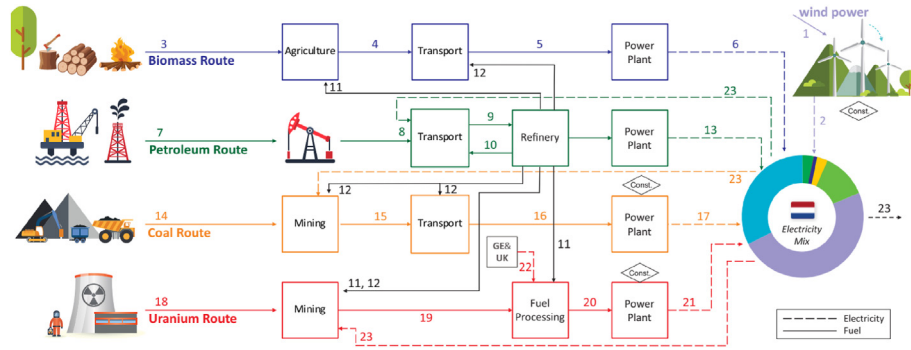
wind power
1
3
Biomass Route
Agriculture
4
Transport
5
Power Plant
6
12
11
23
2
Const.
7
Petroleum Route
8
Transport
9
10
Refinery
Power Plant
13
12
12
Const.
23
14
Coal Route
Mining
15
Transport
16
Power Plant
17
Electricity Mix
23
GE& UK
11
22
Const.
11, 12
18
Uranium Route
Mining
19
Fuel Processing
20
Power Plant
21
23
Electricity
Fuel